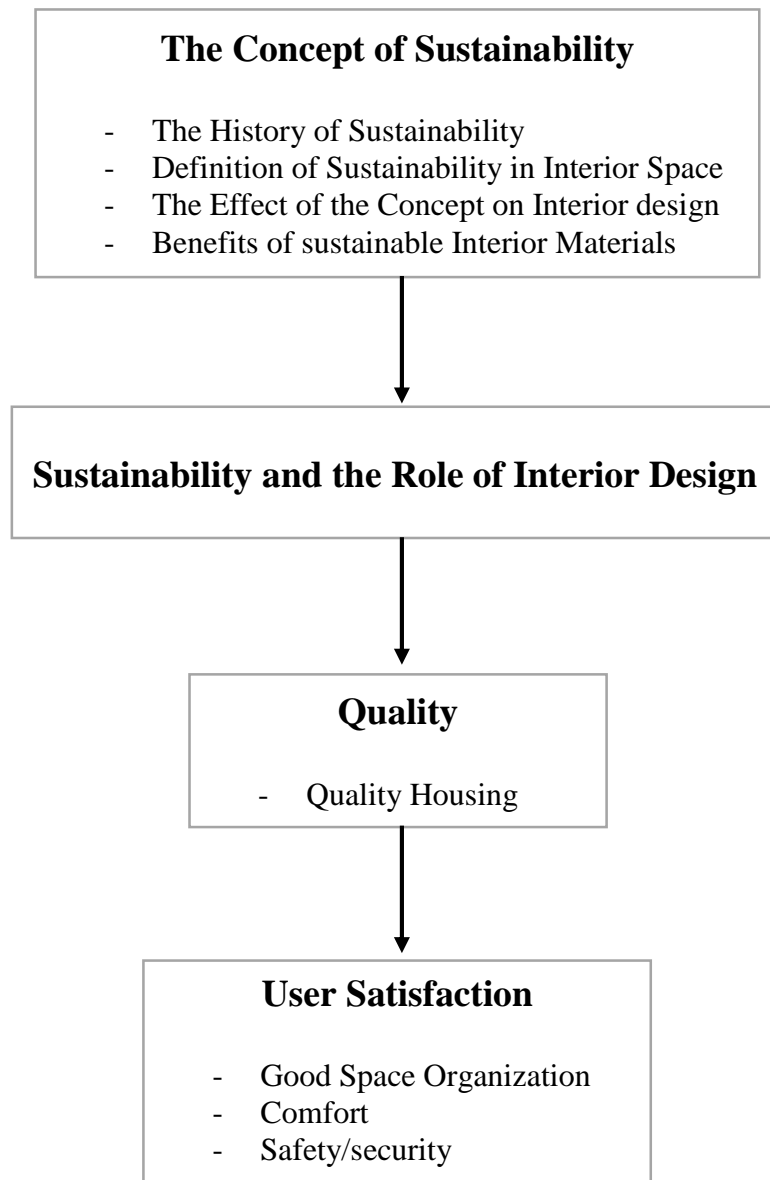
**The Concept of Sustainability**

- The History of Sustainability
- Definition of Sustainability in Interior Space
- The Effect of the Concept on Interior design
- Benefits of sustainable Interior Materials

**Sustainability and the Role of Interior Design**

**Quality**

- Quality Housing

**User Satisfaction**

- Good Space Organization
- Comfort
- Safety/security